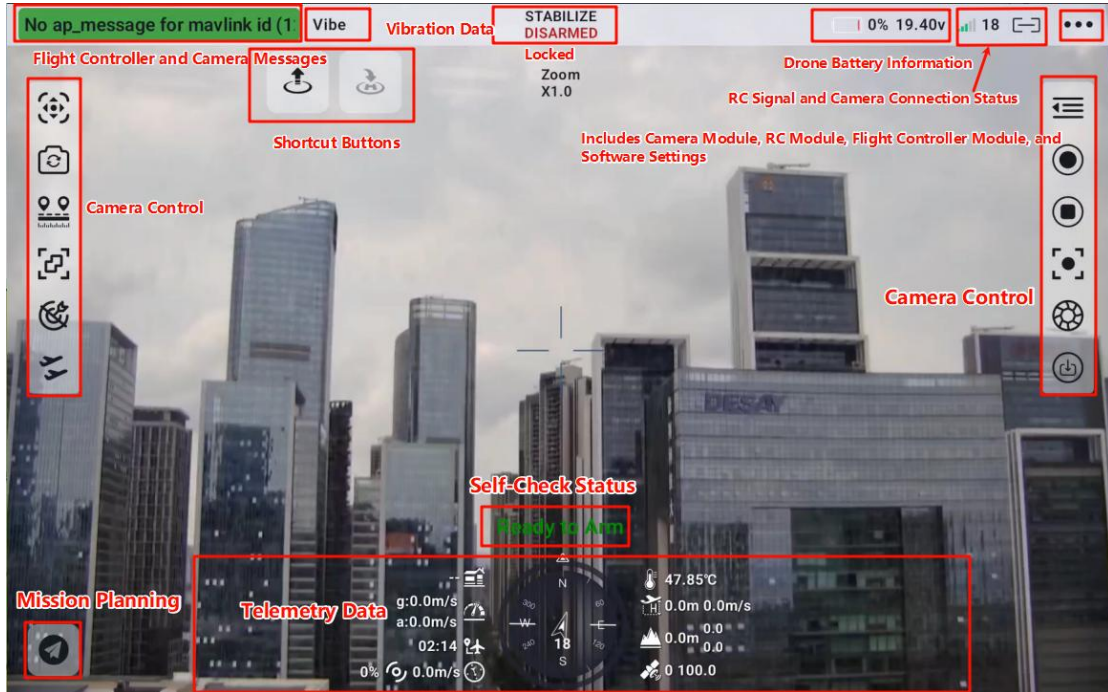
No ap_message for mavlink id (1

Vibe

Vibration Data

STABILIZE
DISARMED

0% 19.40v

18

Flight Controller and Camera Messages

Locked

Zoom
X1.0

Drone Battery Information

RC Signal and Camera Connection Status

Shortcut Buttons

Includes Camera Module, RC Module, Flight Controller Module, and Software Settings

Camera Control

Camera Control

DESAY

Self-Check Status

Ready to Arm

Mission Planning

Telemetry Data

--

g:0.0m/s

a:0.0m/s

02:14

0% 0.0m/s

N

W

E

S

18

47.85℃

H 0.0m 0.0m/s

0.0m 0.0
0.0

0 100.0